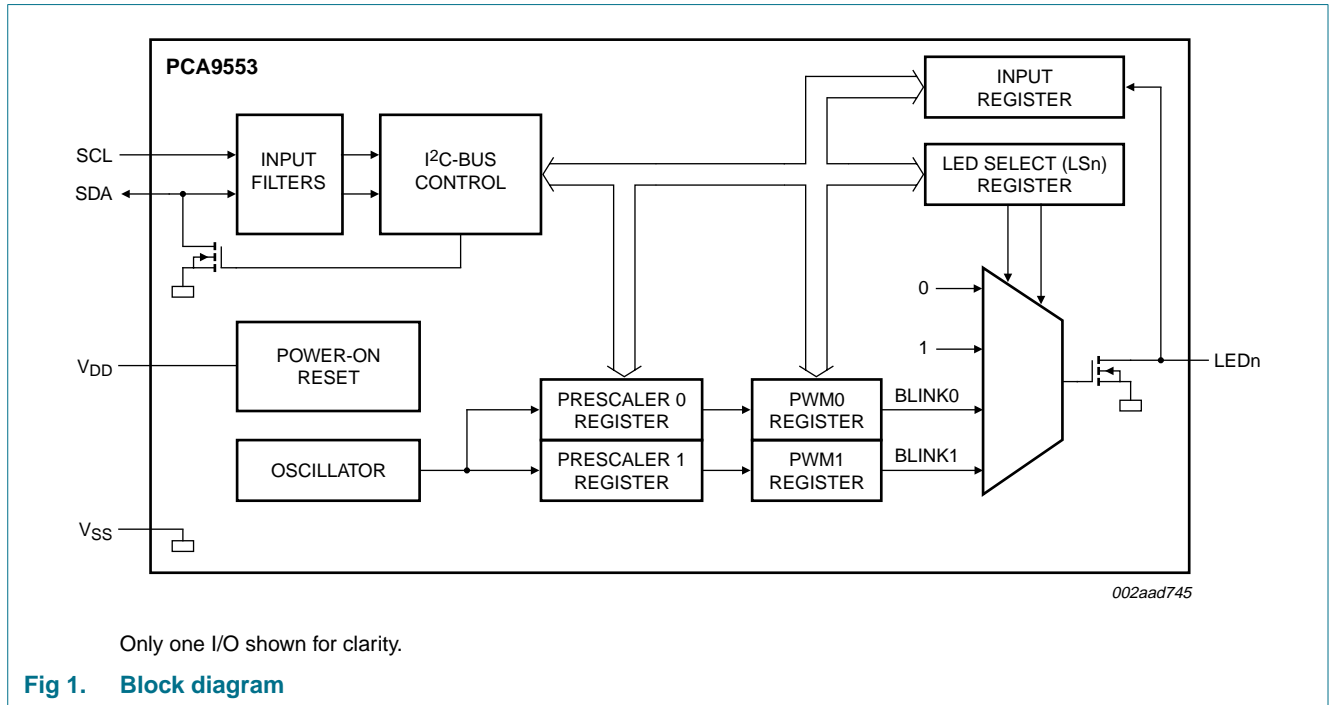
PCA9553

SCL

SDA

INPUT FILTERS

I$^2$C-BUS CONTROL

INPUT REGISTER

LED SELECT (LSn) REGISTER

0

1

LEDn

$V_{DD}$

POWER-ON RESET

PRESCALER 0 REGISTER

PWM0 REGISTER

BLINK0

OSCILLATOR

PRESCALER 1 REGISTER

PWM1 REGISTER

BLINK1

$V_{SS}$

002aad745

Only one I/O shown for clarity.

Fig 1. Block diagram